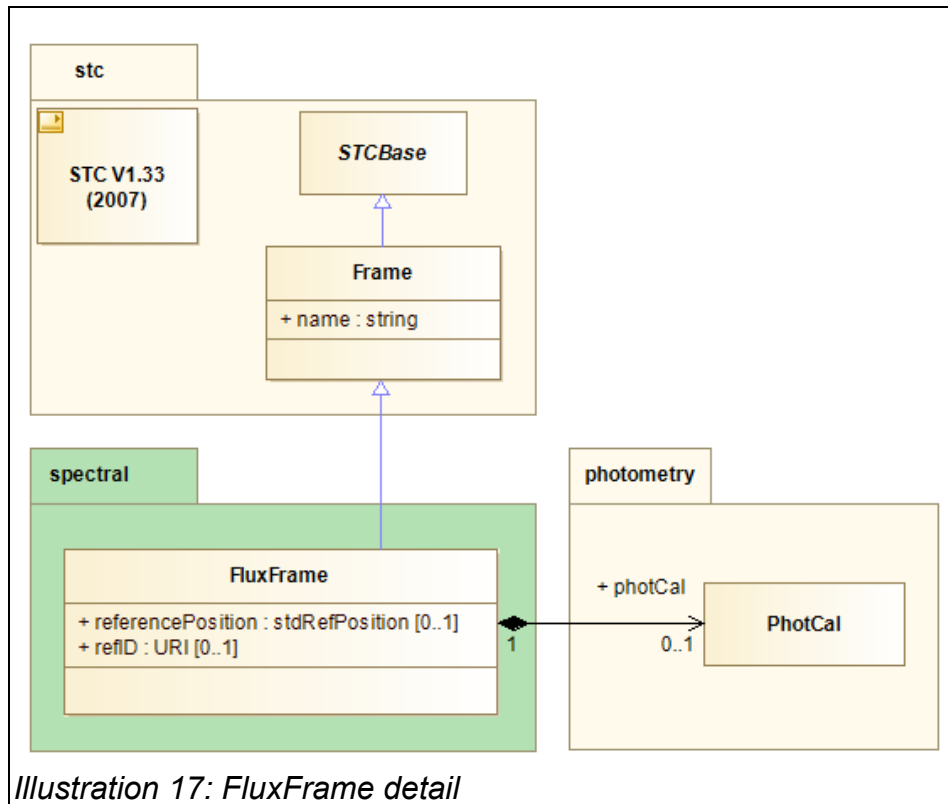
stc

STC V1.33 (2007)

STCBase

Frame

+ name : string

spectral

FluxFrame

+ referencePosition : stdRefPosition [0..1]
+ refID : URI [0..1]

1

photometry

+ photCal

0..1

PhotCal

Illustration 17: FluxFrame detail